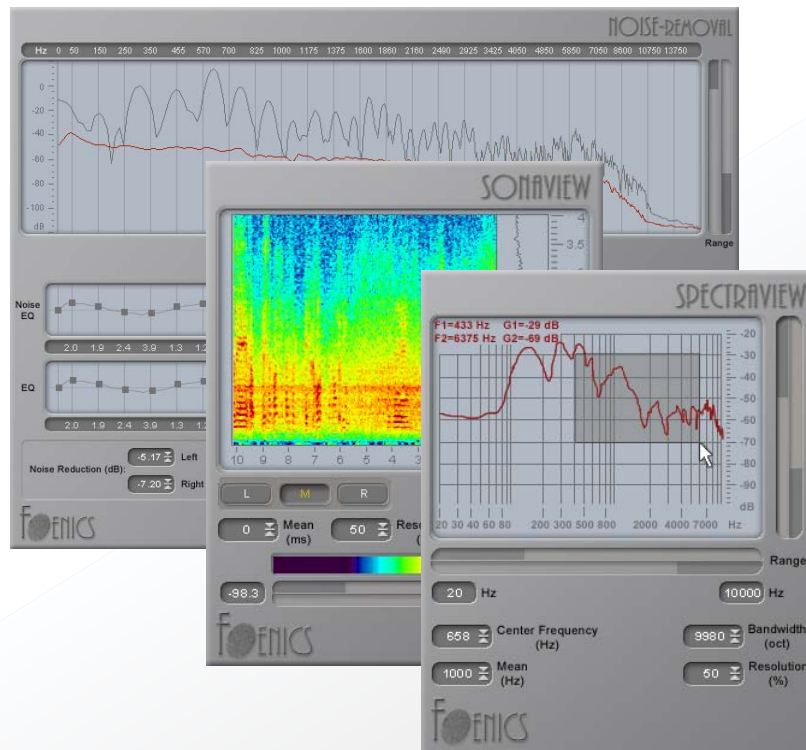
NOISE-REMOVAL

Hz 0 50 150 250 350 455 570 700 825 1000 1175 1375 1600 1860 2160 2490 2925 3425 4050 4850 5850 7050 8600 10750 13750

0
-20
-40
-60
-80
-100
dB

Range

Noise EQ

2.0 1.9 2.4 3.9 1.3 1.2

EQ

2.0 1.9 2.4 3.9 1.3 1.2

Noise Reduction (dB):
-5.17 Left
-7.20 Right

FOENICS

SONAVIEW

4
3.5

10 9 8 7 6 5 4 3

L M R

0 Mean (ms)

50 Reso

-98.3

FOENICS

SPECTRAVIEW

F1=433 Hz G1=-29 dB
F2=6375 Hz G2=-69 dB

-20
-30
-40
-50
-60
-70
-80
-90
dB

20 30 40 60 80 200 300 500 800 2000 4000 7000 Hz

Range

20 Hz

10000 Hz

658 Center Frequency (Hz)

9980 Bandwidth (oct)

1000 Mean (Hz)

50 Resolution (%)

FOENICS